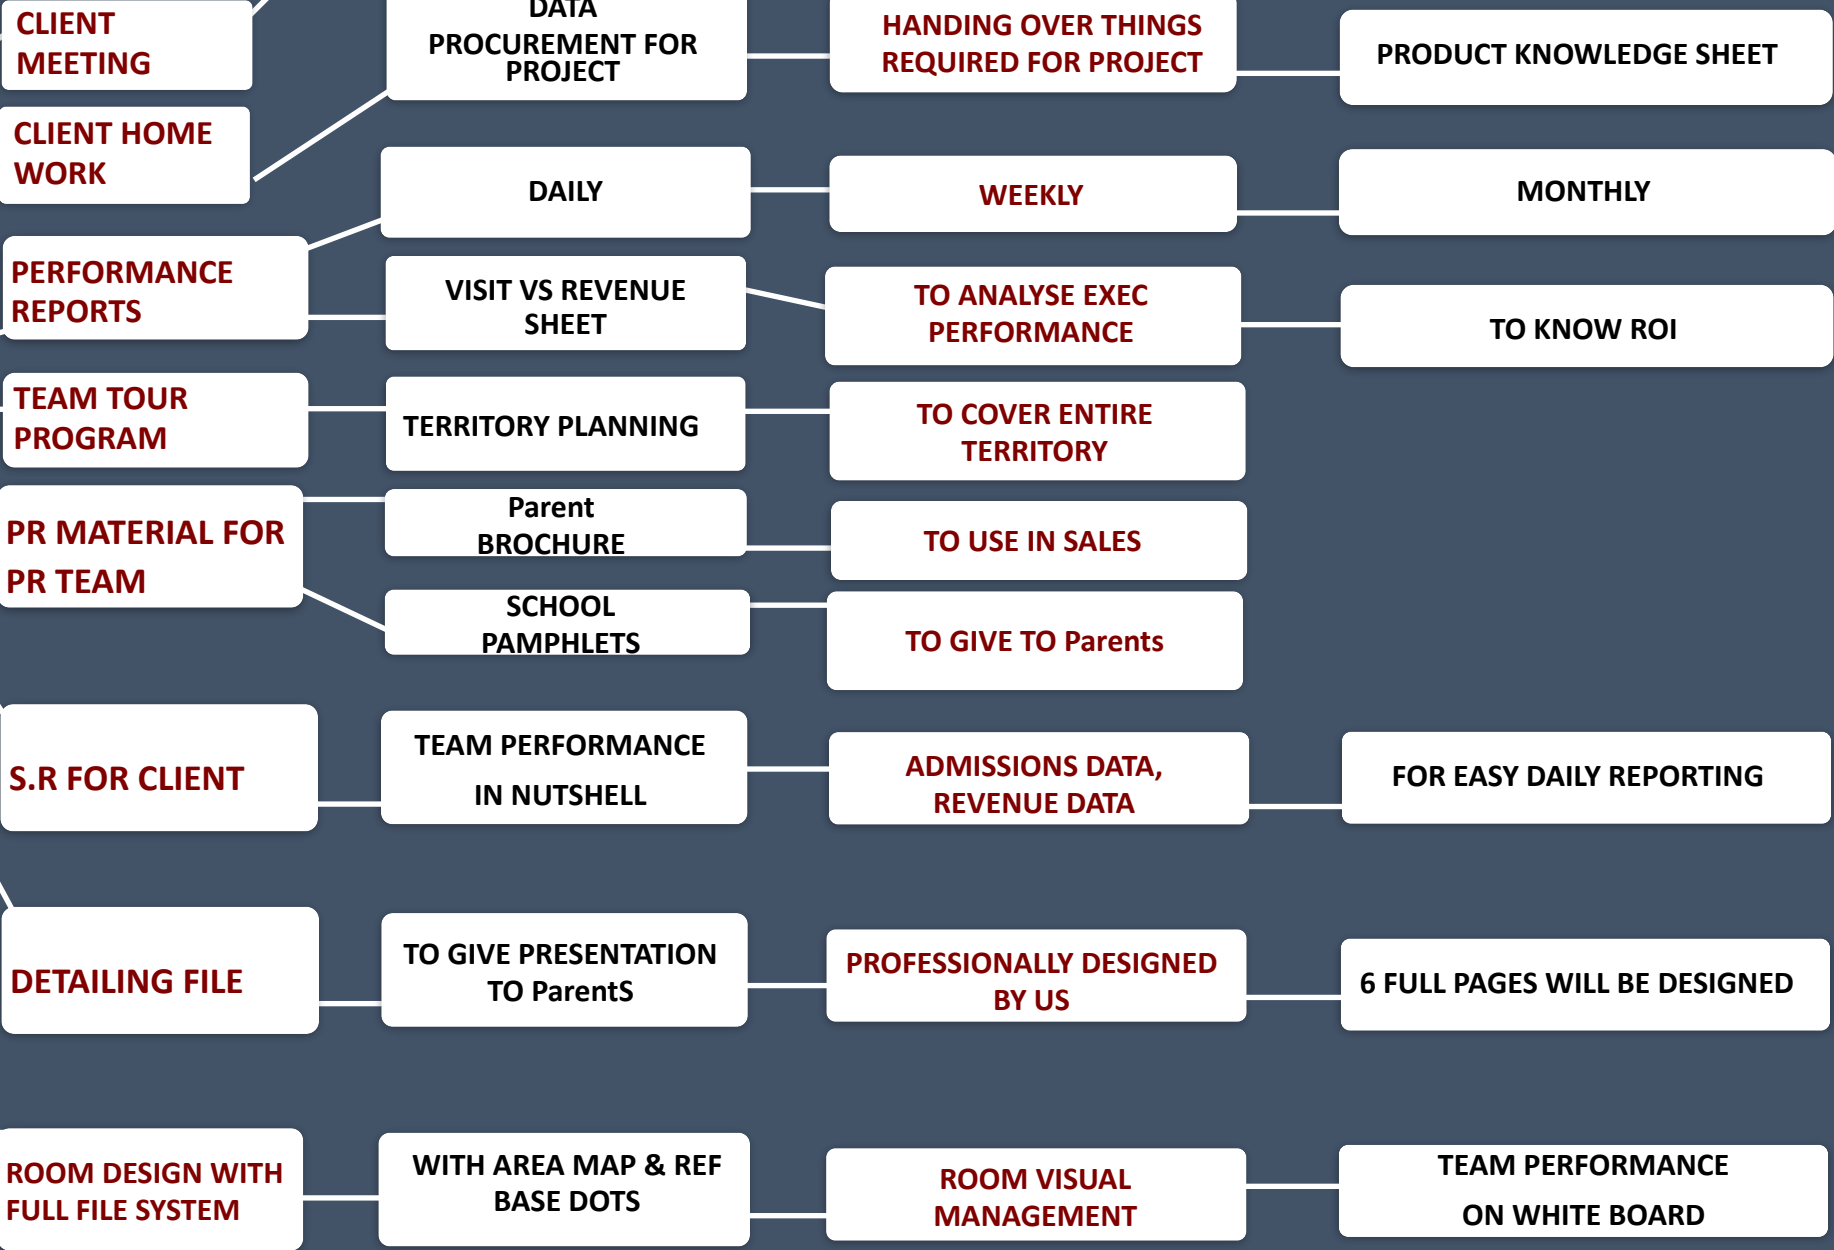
CLIENT MEETING

DATA PROCUREMENT FOR PROJECT

HANDING OVER THINGS REQUIRED FOR PROJECT

PRODUCT KNOWLEDGE SHEET

CLIENT HOME WORK

DAILY

WEEKLY

MONTHLY

PERFORMANCE REPORTS

VISIT VS REVENUE SHEET

TO ANALYSE EXEC PERFORMANCE

TO KNOW ROI

TEAM TOUR PROGRAM

TERRITORY PLANNING

TO COVER ENTIRE TERRITORY

PR MATERIAL FOR PR TEAM

Parent BROCHURE

TO USE IN SALES

SCHOOL PAMPHLETS

TO GIVE TO Parents

S.R FOR CLIENT

TEAM PERFORMANCE IN NUTSHELL

ADMISSIONS DATA, REVENUE DATA

FOR EASY DAILY REPORTING

DETAILING FILE

TO GIVE PRESENTATION TO ParentS

PROFESSIONALLY DESIGNED BY US

6 FULL PAGES WILL BE DESIGNED

ROOM DESIGN WITH FULL FILE SYSTEM

WITH AREA MAP & REF BASE DOTS

ROOM VISUAL MANAGEMENT

TEAM PERFORMANCE ON WHITE BOARD